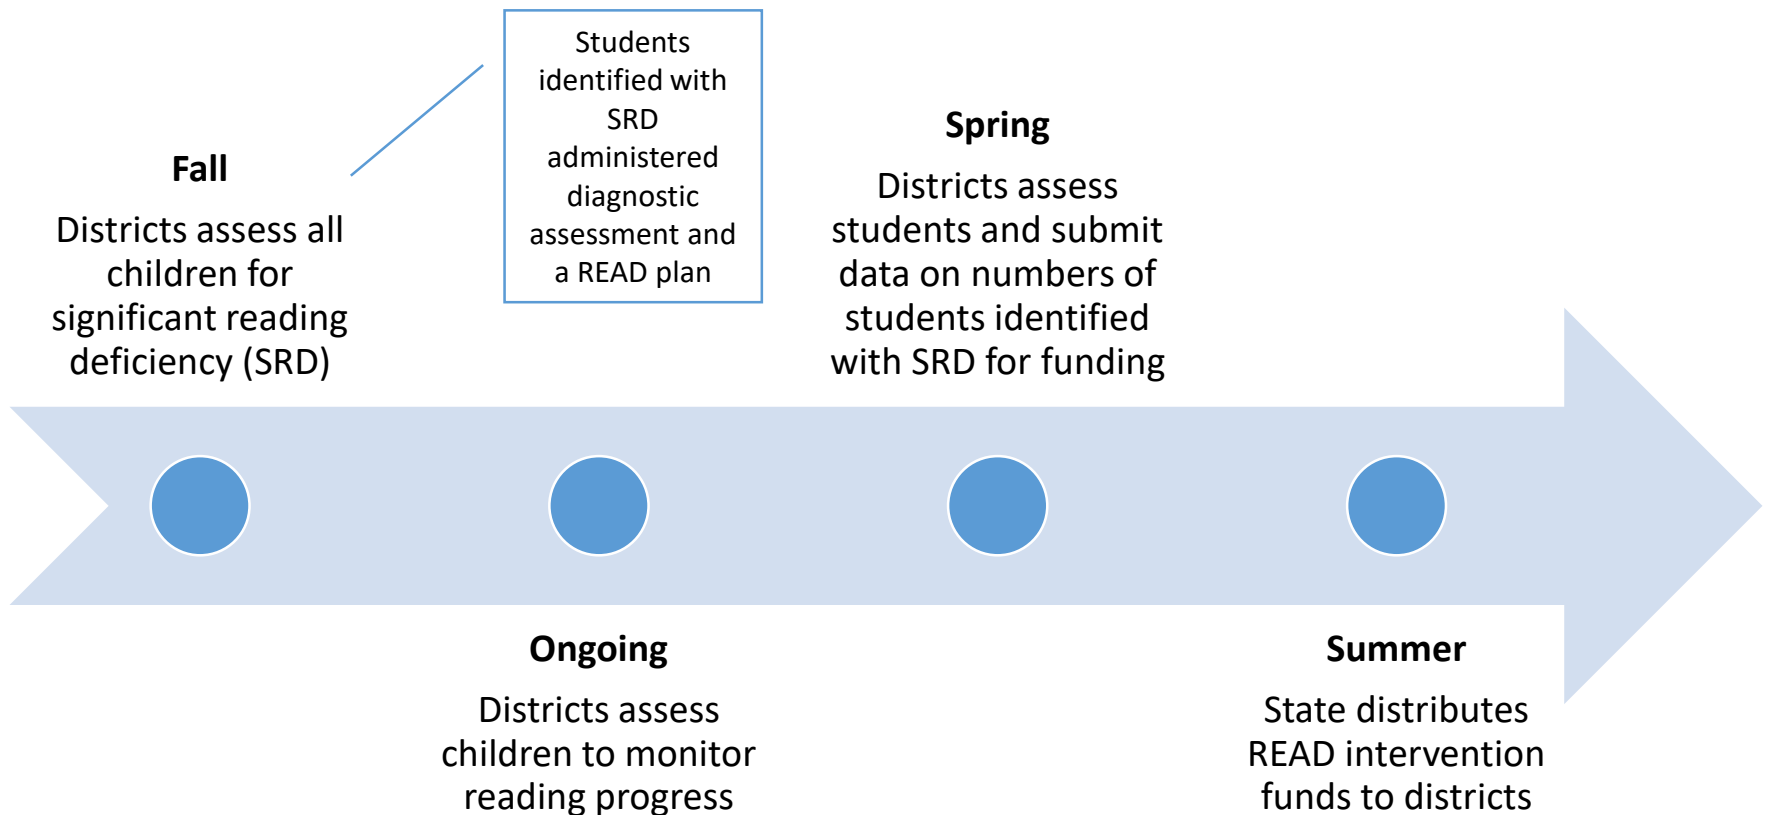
Students identified with SRD administered diagnostic assessment and a READ plan

Fall

Districts assess all children for significant reading deficiency (SRD)

Spring

Districts assess students and submit data on numbers of students identified with SRD for funding

Ongoing

Districts assess children to monitor reading progress

Summer

State distributes READ intervention funds to districts